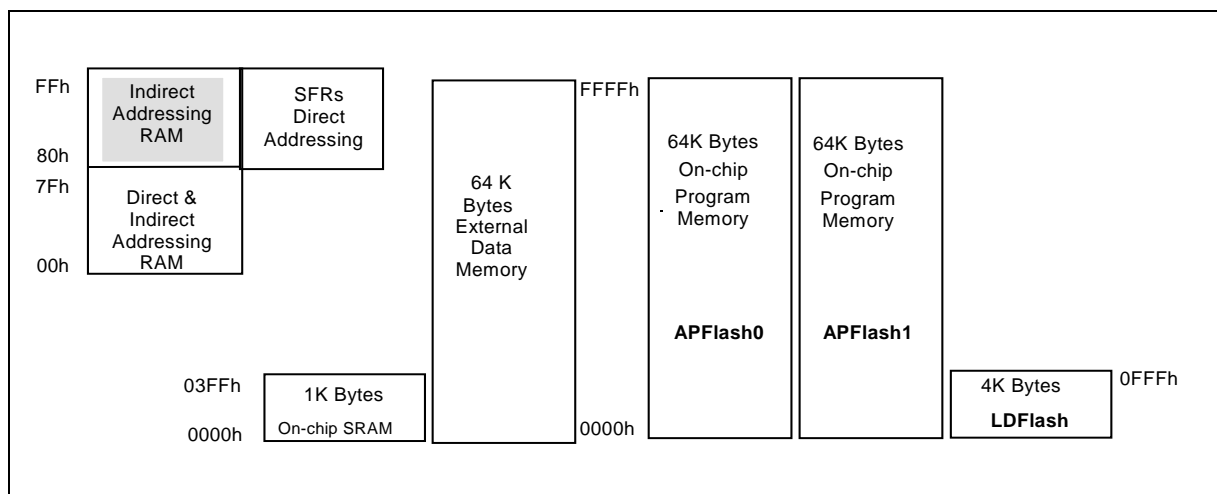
FFh

Indirect Addressing RAM

SFRs Direct Addressing

80h

7Fh

Direct & Indirect Addressing RAM

00h

64 K Bytes External Data Memory

FFFFh

64K Bytes On-chip Program Memory

APFlash0

64K Bytes On-chip Program Memory

APFlash1

03FFh

1K Bytes

0000h

On-chip SRAM

0000h

4K Bytes

LDFlash

0FFFh